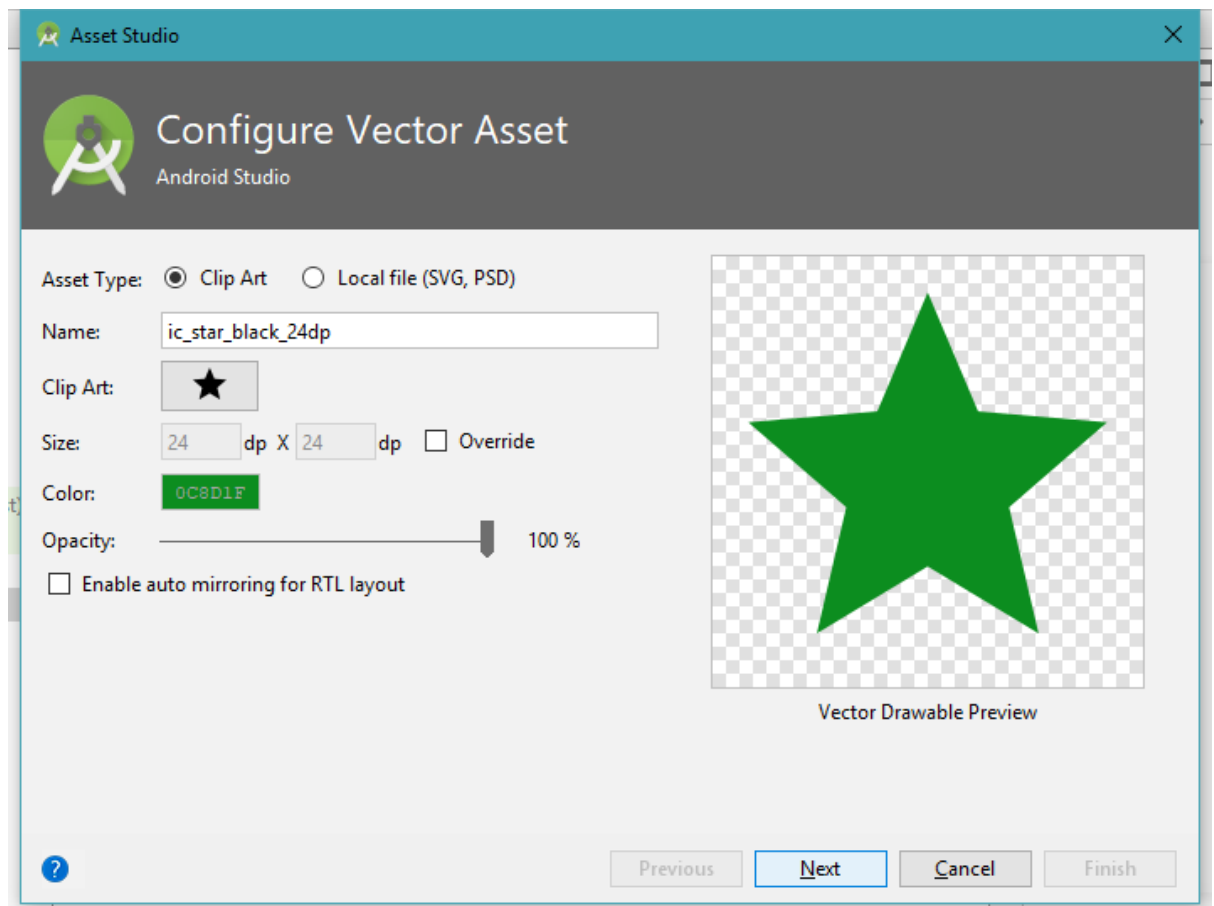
Asset Studio

Configure Vector Asset

Android Studio

Asset Type: Clip Art Local file (SVG, PSD)

Name: ic_star_black_24dp

Clip Art:

Size: 24 dp X 24 dp Override

Color: 0C8D1F

Opacity: 100 %

Enable auto mirroring for RTL layout

Vector Drawable Preview

?

Previous Next Cancel Finish